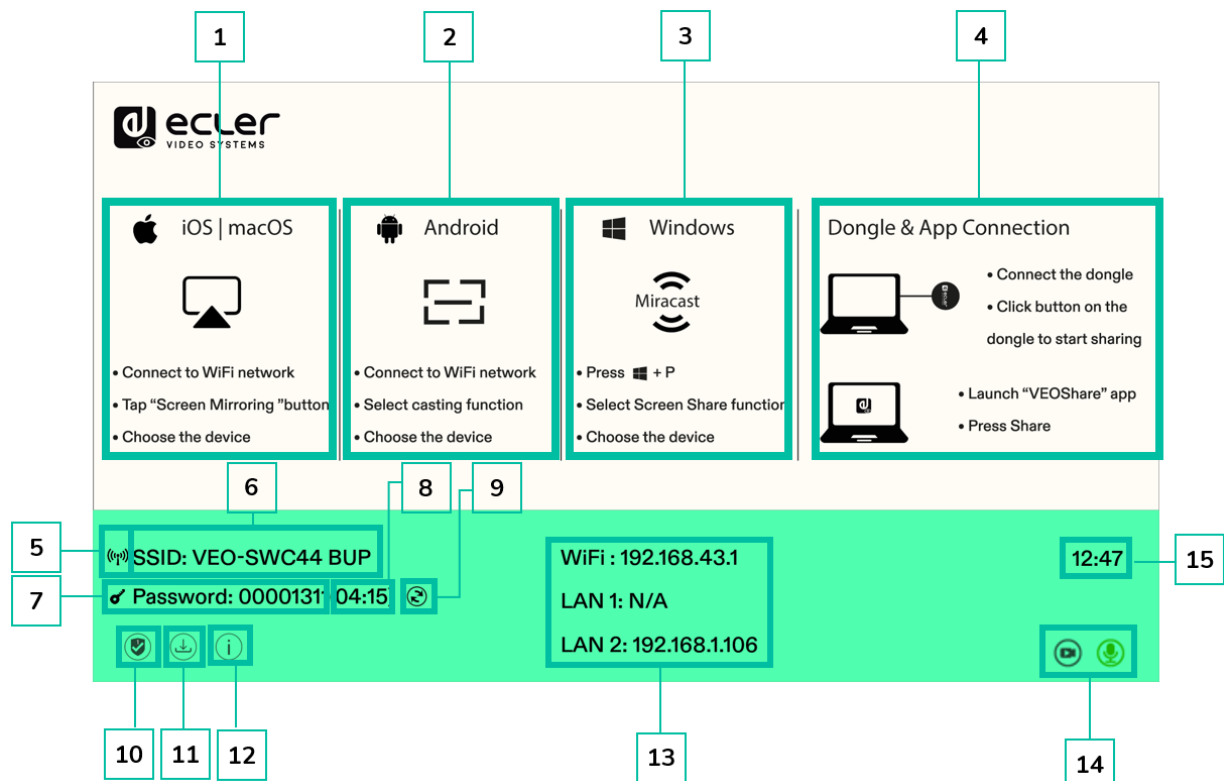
1

2

3

4

ecler
VIDEO SYSTEMS

iOS | macOS

• Connect to WiFi network
• Tap "Screen Mirroring "button
• Choose the device

Android

• Connect to WiFi network
• Select casting function
• Choose the device

Windows

Miracast

• Press + P
• Select Screen Share function
• Choose the device

Dongle & App Connection

• Connect the dongle
• Click button on the dongle to start sharing

• Launch "VEOShare" app
• Press Share

6

8

9

5

SSID: VEO-SWC44 BUP

7

Password: 00001311 04:15

WiFi : 192.168.43.1

LAN 1: N/A

LAN 2: 192.168.1.106

12:47

15

10

11

12

13

14